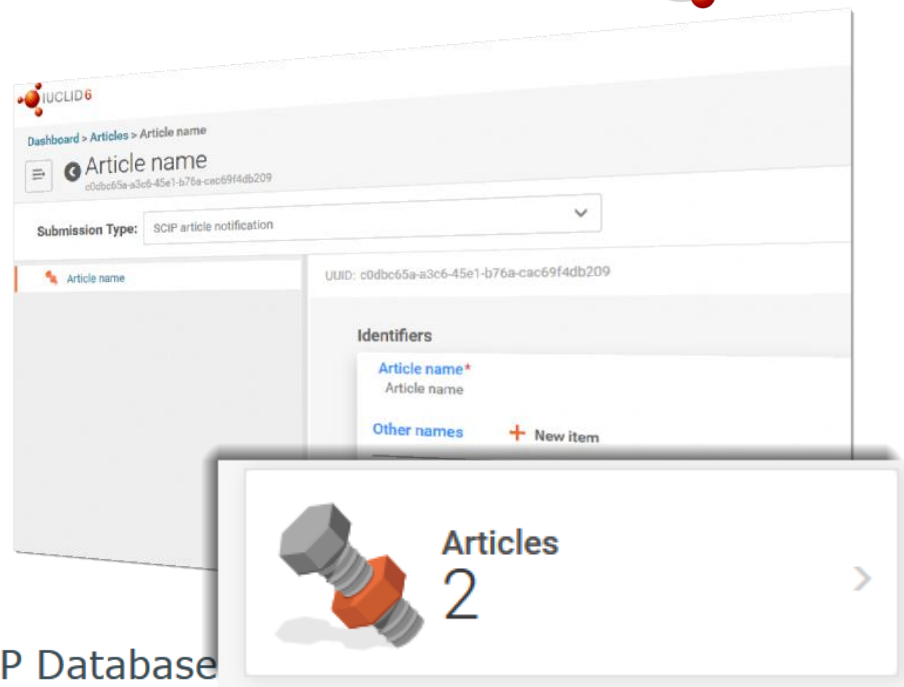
IUCLID6

Dashboard > Articles > Article name

Article name
c0dbc65a-a3c6-45e1-b76a-cac69f4db209

Submission Type: SCIP article notification

Article name

UUID: c0dbc65a-a3c6-45e1-b76a-cac69f4db209

Identifiers

Article name*
Article name

Other names + New item

Articles
2

P Database